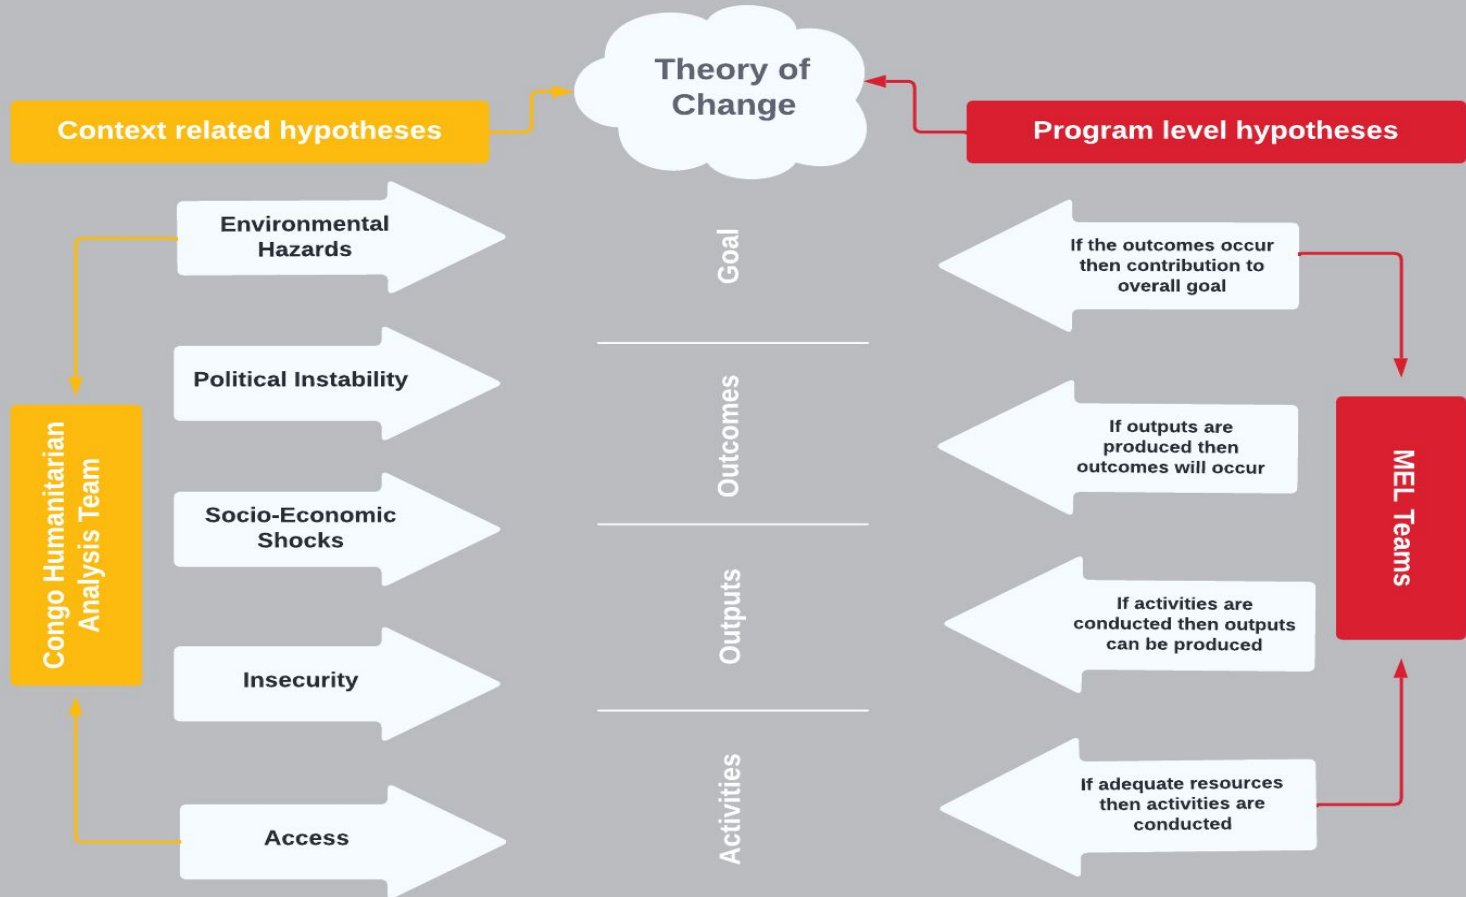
Theory of Change

Context related hypotheses

Program level hypotheses

Environmental Hazards

Political Instability

Socio-Economic Shocks

Insecurity

Access

Congo Humanitarian Analysis Team

Goal

Outcomes

Outputs

Activities

If the outcomes occur then contribution to overall goal

If outputs are produced then outcomes will occur

If activities are conducted then outputs can be produced

If adequate resources then activities are conducted

MEL Teams